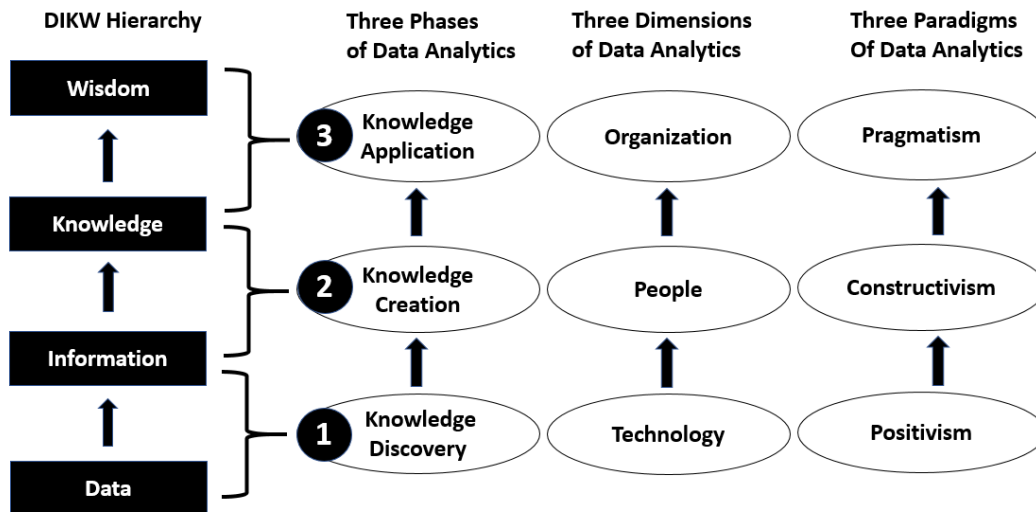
DIKW Hierarchy

Wisdom

Knowledge

Information

Data

Three Phases of Data Analytics

3 Knowledge Application

2 Knowledge Creation

1 Knowledge Discovery

Three Dimensions of Data Analytics

Organization

People

Technology

Three Paradigms Of Data Analytics

Pragmatism

Constructivism

Positivism